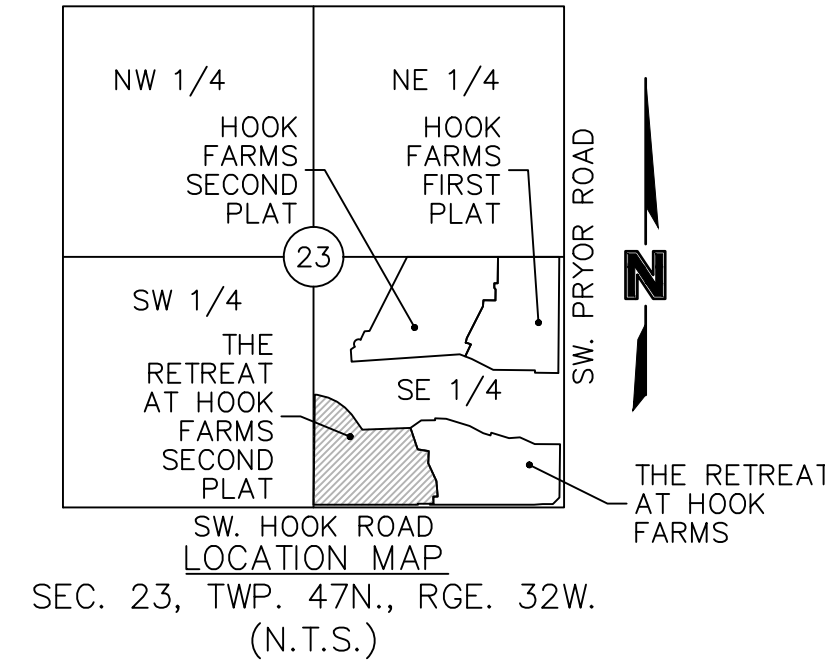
NW 1/4

NE 1/4

HOOK FARMS SECOND PLAT

HOOK FARMS FIRST PLAT

SW. PRYOR ROAD

23

N

SW 1/4

THE RETREAT AT HOOK FARMS SECOND PLAT

SE 1/4

THE RETREAT AT HOOK FARMS

SW. HOOK ROAD

LOCATION MAP

SEC. 23, TWP. 47N., RGE. 32W.

(N.T.S.)